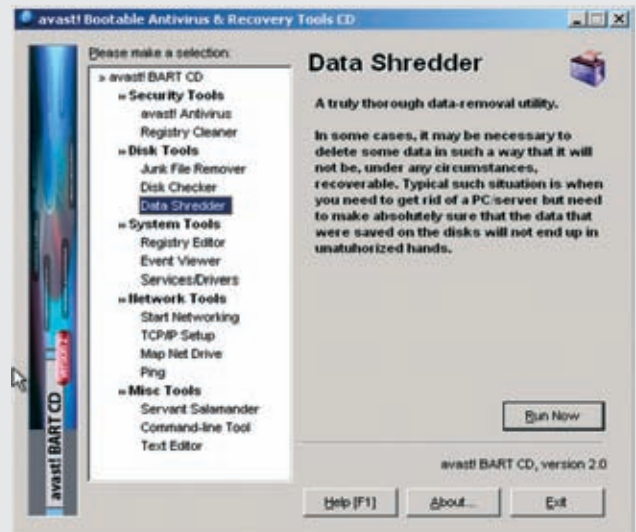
avast! Bootable Antivirus & Recovery Tools CD

Please make a selection:

» avast! BART CD
» Security Tools
avast! Antivirus
Registry Cleaner
» Disk Tools
Junk File Remover
Disk Checker
Data Shredder
» System Tools
Registry Editor
Event Viewer
Services/Drivers
» Network Tools
Start Networking
TCP/IP Setup
Map Net Drive
Ping
» Misc Tools
Servant Salamander
Command-line Tool
Text Editor

avast! BART CD

Data Shredder

A truly thorough data-removal utility.

In some cases, it may be necessary to delete some data in such a way that it will not be, under any circumstances, recoverable. Typical such situation is when you need to get rid of a PC/server but need to make absolutely sure that the data that were saved on the disks will not end up in unatuhorized hands.

Run Now

avast! BART CD, version 2.0

Help [F1]
About...
Exit